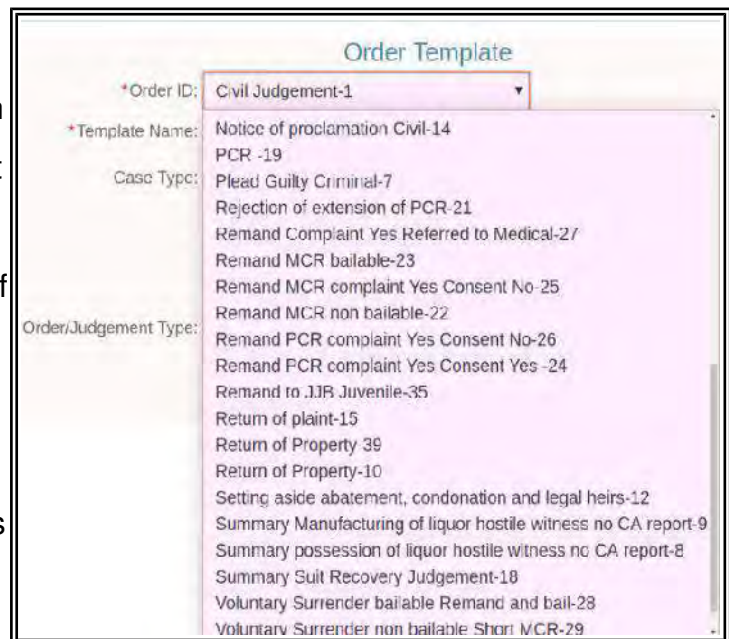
Order Template

*Order ID: Civil Judgement-1

*Template Name:

Case Type:

Order/Judgement Type:

Notice of proclamation Civil-14
PCR -19
Plead Guilty Criminal-7
Rejection of extension of PCR-21
Remand Complaint Yes Referred to Medical-27
Remand MCR bailable-23
Remand MCR complaint Yes Consent No-25
Remand MCR non bailable-22
Remand PCR complaint Yes Consent No-26
Remand PCR complaint Yes Consent Yes -24
Remand to JJB Juvenile-35
Return of plaint-15
Return of Property 39
Return of Property-10
Setting aside abatement, condonation and legal heirs-12
Summary Manufacturing of liquor hostile witness no CA report-9
Summary possession of liquor hostile witness no CA report-8
Summary Suit Recovery Judgement-18
Voluntary Surrender bailable Remand and bail-28
Voluntary Surrender non bailable Short MCR-29

n
:
f
s